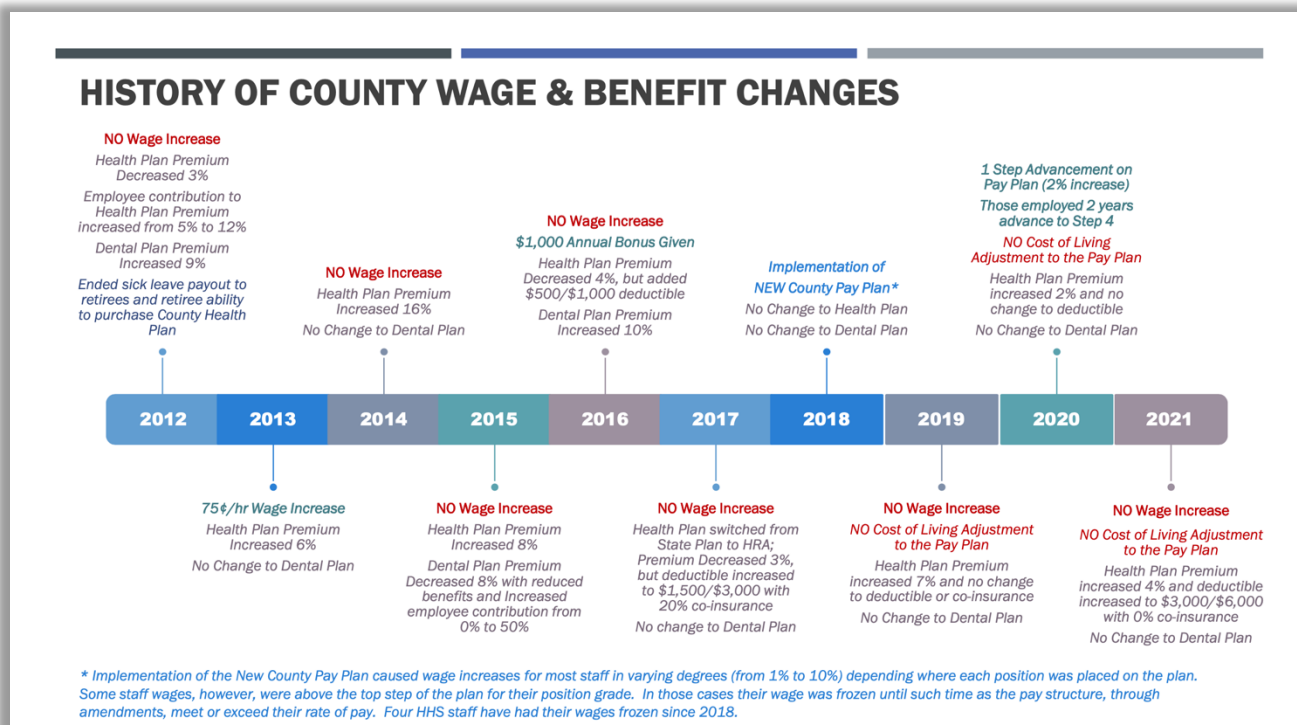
HISTORY OF COUNTY WAGE & BENEFIT CHANGES

NO Wage Increase
Health Plan Premium Decreased 3%
Employee contribution to Health Plan Premium increased from 5% to 12%
Dental Plan Premium Increased 9%
Ended sick leave payout to retirees and retiree ability to purchase County Health Plan

NO Wage Increase
Health Plan Premium Increased 16%
No Change to Dental Plan

NO Wage Increase
$1,000 Annual Bonus Given
Health Plan Premium Decreased 4%, but added $500/$1,000 deductible
Dental Plan Premium Increased 10%

Implementation of NEW County Pay Plan*
No Change to Health Plan
No Change to Dental Plan

1 Step Advancement on Pay Plan (2% increase)
Those employed 2 years advance to Step 4
NO Cost of Living Adjustment to the Pay Plan
Health Plan Premium increased 2% and no change to deductible
No Change to Dental Plan

2012 2013 2014 2015 2016 2017 2018 2019 2020 2021

75¢/hr Wage Increase
Health Plan Premium Increased 6%
No Change to Dental Plan

NO Wage Increase
Health Plan Premium Increased 8%
Dental Plan Premium Decreased 8% with reduced benefits and Increased employee contribution from 0% to 50%

NO Wage Increase
Health Plan switched from State Plan to HRA; Premium Decreased 3%, but deductible increased to $1,500/$3,000 with 20% co-insurance
No change to Dental Plan

NO Wage Increase
NO Cost of Living Adjustment to the Pay Plan
Health Plan Premium increased 7% and no change to deductible or co-insurance
No Change to Dental Plan

NO Wage Increase
NO Cost of Living Adjustment to the Pay Plan
Health Plan Premium increased 4% and deductible increased to $3,000/$6,000 with 0% co-insurance
No Change to Dental Plan

* Implementation of the New County Pay Plan caused wage increases for most staff in varying degrees (from 1% to 10%) depending where each position was placed on the plan. Some staff wages, however, were above the top step of the plan for their position grade. In those cases their wage was frozen until such time as the pay structure, through amendments, meet or exceed their rate of pay. Four HHS staff have had their wages frozen since 2018.